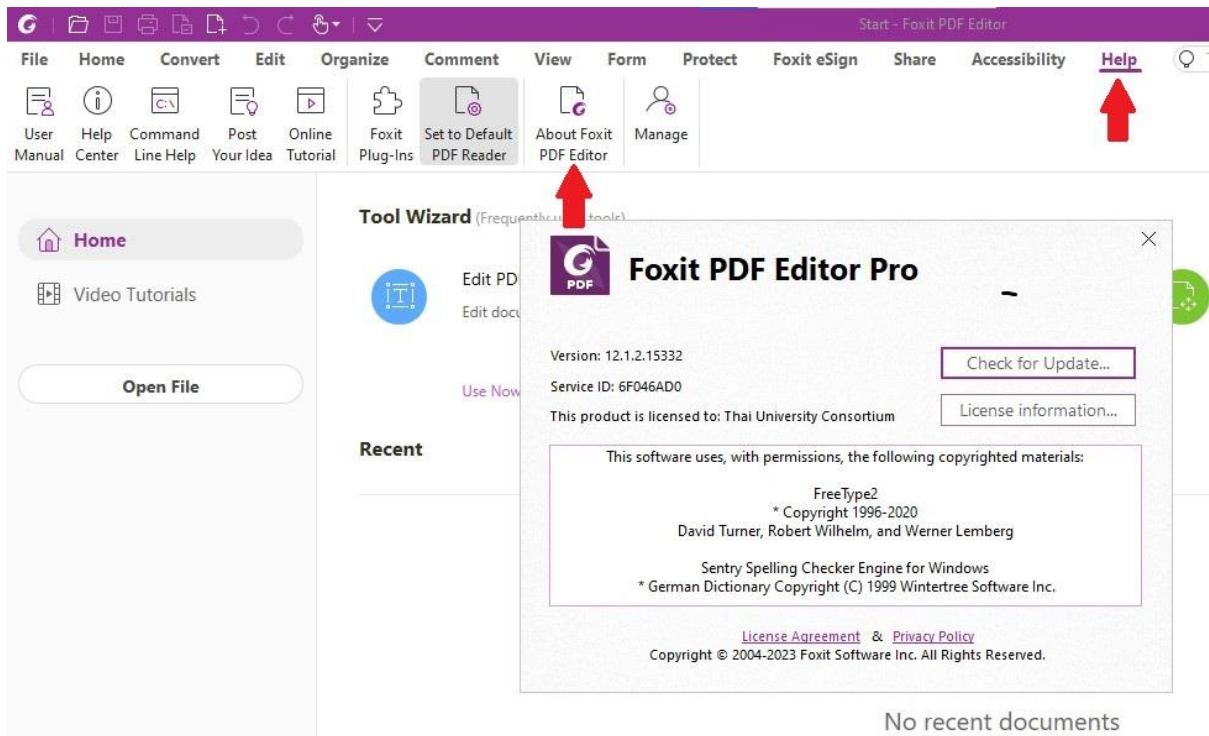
Start - Foxit PDF Editor

File Home Convert Edit Organize Comment View Form Protect Foxit eSign Share Accessibility Help

User Manual Help Center Command Line Help Post Your Idea Online Tutorial Foxit Plug-Ins Set to Default PDF Reader About Foxit PDF Editor Manage

Home

Video Tutorials

Open File

Tool Wizard (Frequently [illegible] tools)

Edit PD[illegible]

Edit docu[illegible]

Use Now

Recent

No recent documents

PDF

Foxit PDF Editor Pro

Version: 12.1.2.15332

Service ID: 6F046AD0

This product is licensed to: Thai University Consortium

Check for Update...

License information...

This software uses, with permissions, the following copyrighted materials:

FreeType2
* Copyright 1996-2020
David Turner, Robert Wilhelm, and Werner Lemberg

Sentry Spelling Checker Engine for Windows
* German Dictionary Copyright (C) 1999 Wintertree Software Inc.

License Agreement & Privacy Policy
Copyright © 2004-2023 Foxit Software Inc. All Rights Reserved.